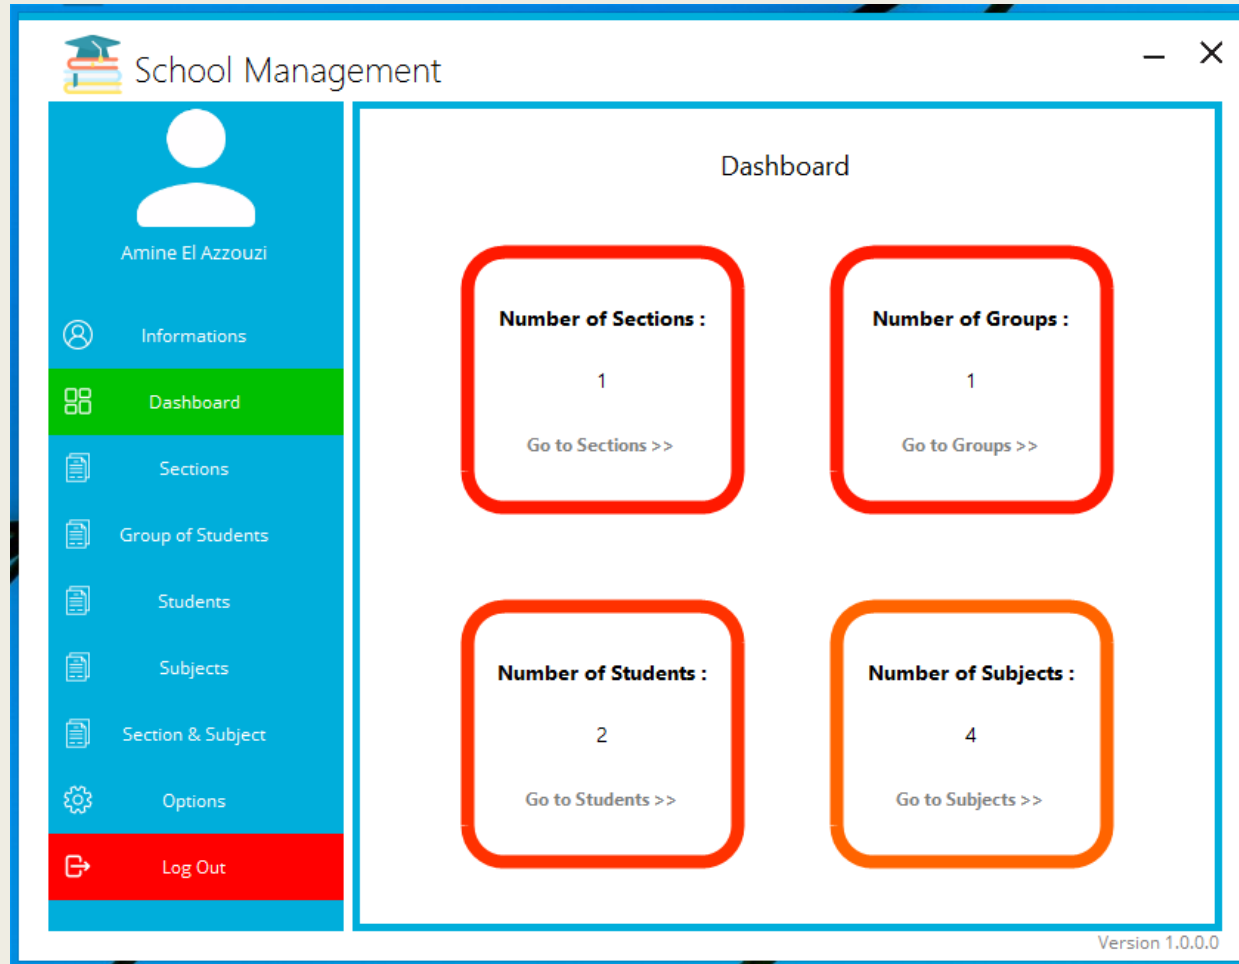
School Management

Amine El Azzouzi

Informations

Dashboard

Sections

Group of Students

Students

Subjects

Section & Subject

Options

Log Out

Dashboard

Number of Sections :

1

Go to Sections >>

Number of Groups :

1

Go to Groups >>

Number of Students :

2

Go to Students >>

Number of Subjects :

4

Go to Subjects >>

Version 1.0.0.0